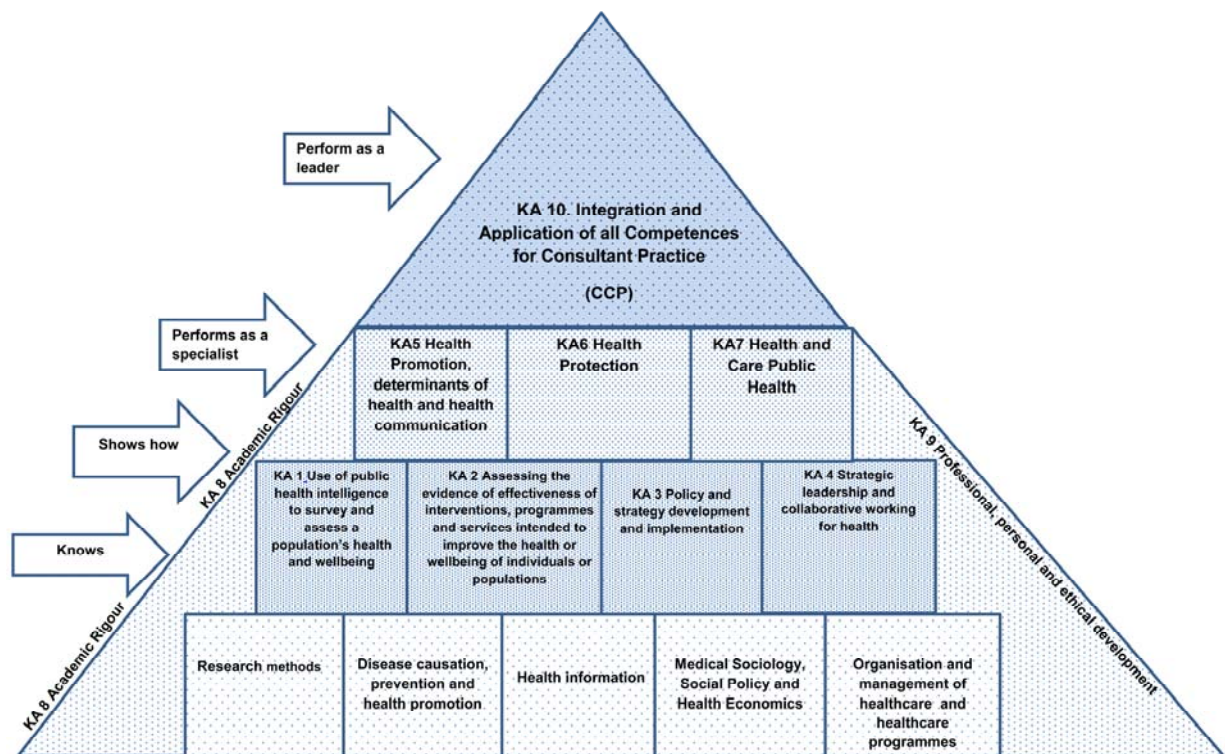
Perform as a leader

KA 10. Integration and Application of all Competences for Consultant Practice

(CCP)

Performs as a specialist

Shows how

Knows

KA 8 Academic Rigour

KA 8 Academic Rigour

KA 9 Professional, personal and ethical development

| KA5 Health Promotion, determinants of health and health communication | KA6 Health Protection | KA7 Health and Care Public Health |
|---|---|---|

| KA 1 Use of public health intelligence to survey and assess a population's health and wellbeing | KA 2 Assessing the evidence of effectiveness of interventions, programmes and services intended to improve the health or wellbeing of individuals or populations | KA 3 Policy and strategy development and implementation | KA 4 Strategic leadership and collaborative working for health |
|---|---|---|---|

| Research methods | Disease causation, prevention and health promotion | Health information | Medical Sociology, Social Policy and Health Economics | Organisation and management of healthcare and healthcare programmes |
|---|---|---|---|---|